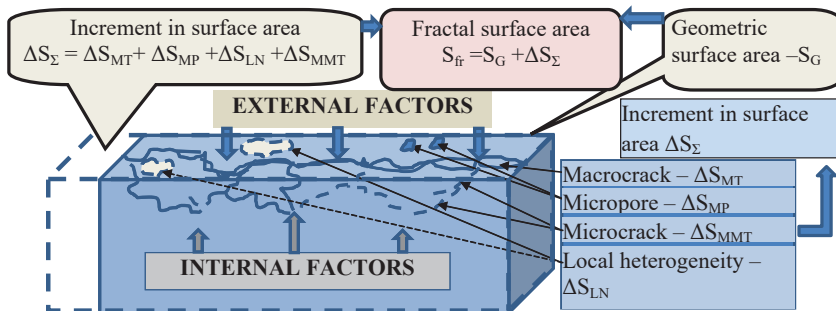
Increment in surface area
$\Delta S_{\Sigma} = \Delta S_{MT} + \Delta S_{MP} + \Delta S_{LN} + \Delta S_{MMT}$

Fractal surface area
$S_{fr} = S_G + \Delta S_{\Sigma}$

Geometric surface area – $S_G$

EXTERNAL FACTORS

Increment in surface area $\Delta S_{\Sigma}$

Macrocrack – $\Delta S_{MT}$

Micropore – $\Delta S_{MP}$

Microcrack – $\Delta S_{MMT}$

Local heterogeneity – $\Delta S_{LN}$

INTERNAL FACTORS